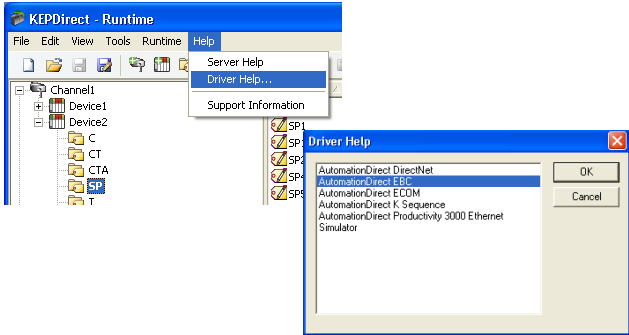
KEPDirect - Runtime

File Edit View Tools Runtime Help

Server Help
Driver Help...
Support Information

Channel1
Device1
Device2
C
CT
CTA
SP
T

SP1
SP
SP2
SP4
SP5

Driver Help

AutomationDirect DirectNet
AutomationDirect EBC
AutomationDirect ECOM
AutomationDirect K Sequence
AutomationDirect Productivity 3000 Ethernet
Simulator

OK
Cancel